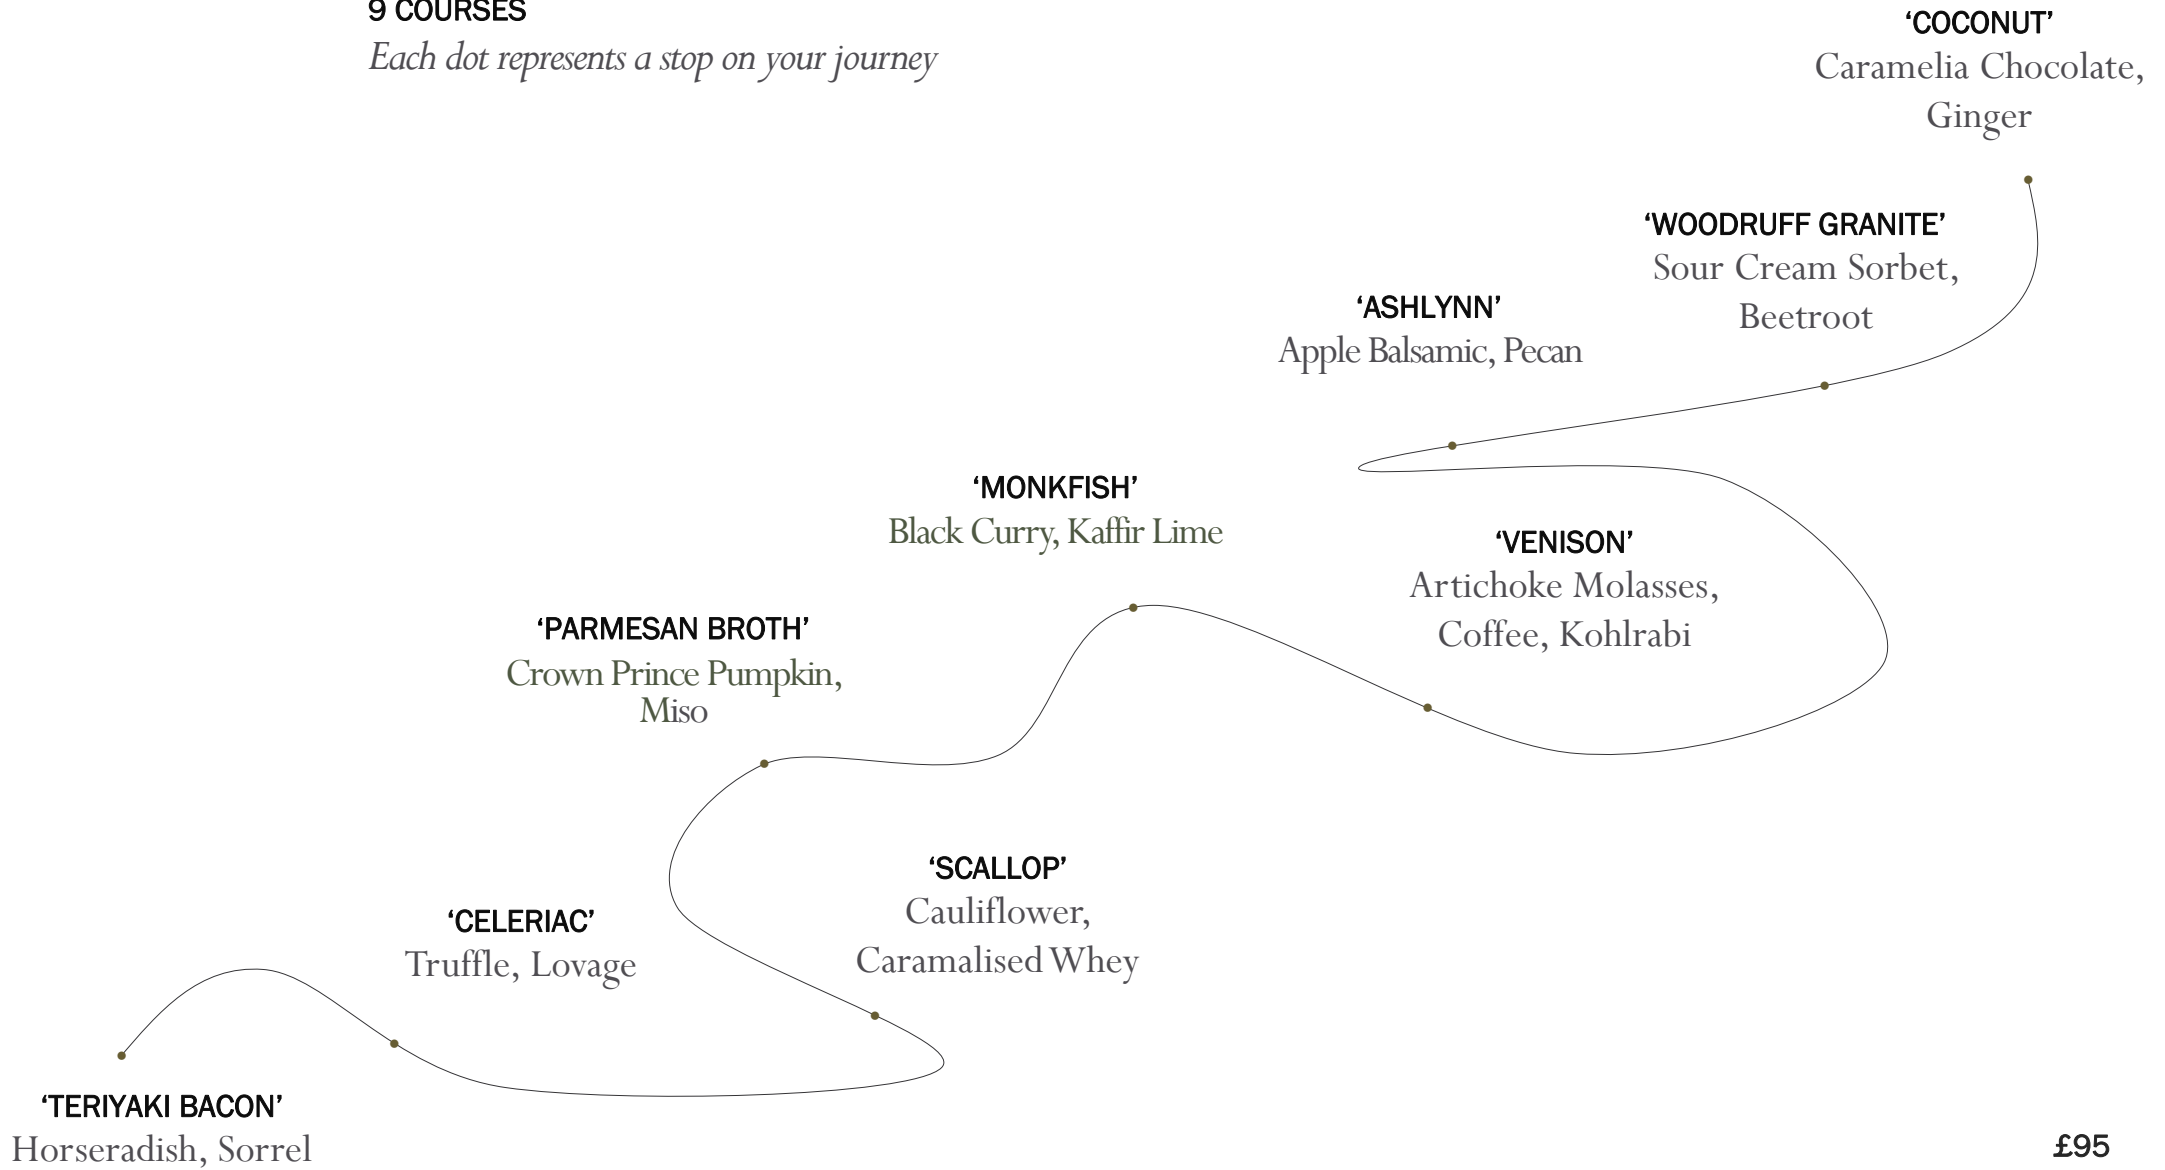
9 COURSES
Each dot represents a stop on your journey

'COCONUT'
Caramelia Chocolate, Ginger

'WOODRUFF GRANITE'
Sour Cream Sorbet, Beetroot

'ASHLYNN'
Apple Balsamic, Pecan

'MONKFISH'
Black Curry, Kaffir Lime

'VENISON'
Artichoke Molasses, Coffee, Kohlrabi

'PARMESAN BROTH'
Crown Prince Pumpkin, Miso

'SCALLOP'
Cauliflower, Caramalised Whey

'CELERIAC'
Truffle, Lovage

'TERIYAKI BACON'
Horseradish, Sorrel

£95